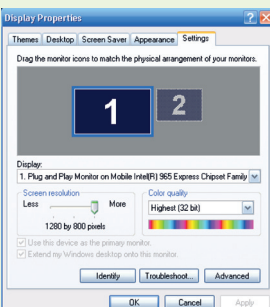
Display Properties

Themes | Desktop | Screen Saver | Appearance | Settings

Drag the monitor icons to match the physical arrangement of your monitors.

1

2

Display:

1. Plug and Play Monitor on Mobile Intel(R) 965 Express Chipset Family

Screen resolution

Less

More

1280 by 800 pixels

Color quality

Highest (32 bit)

Use this device as the primary monitor.

Extend my Windows desktop onto this monitor.

Identify

Troubleshoot...

Advanced

OK

Cancel

Apply